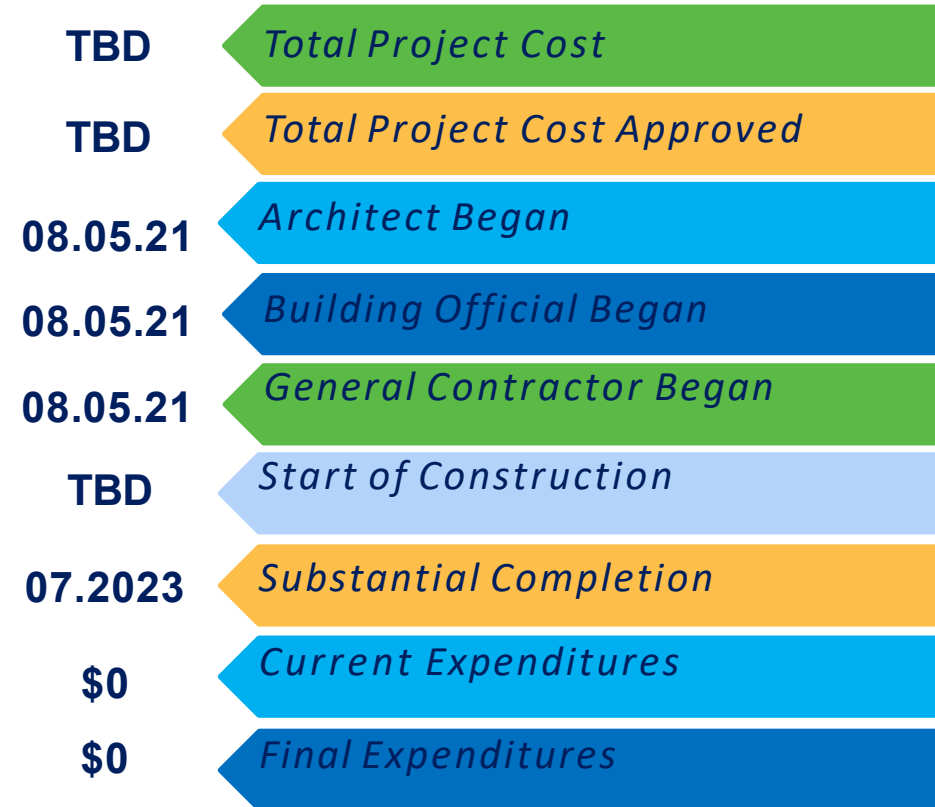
TBD Total Project Cost

TBD Total Project Cost Approved

08.05.21 Architect Began

08.05.21 Building Official Began

08.05.21 General Contractor Began

TBD Start of Construction

07.2023 Substantial Completion

$0 Current Expenditures

$0 Final Expenditures